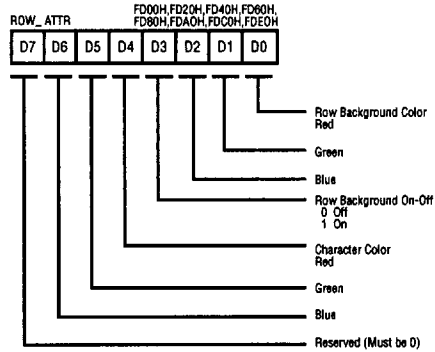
ROW_ ATTR

FD00H,FD20H,FD40H,FD60H, FD80H,FDA0H,FDC0H,FDE0H

| D7 | D6 | D5 | D4 | D3 | D2 | D1 | D0 |
|---|---|---|---|---|---|---|---|

Row Background Color
Red

Green

Blue

Row Background On-Off
0 Off
1 On

Character Color
Red

Green

Blue

Reserved (Must be 0)